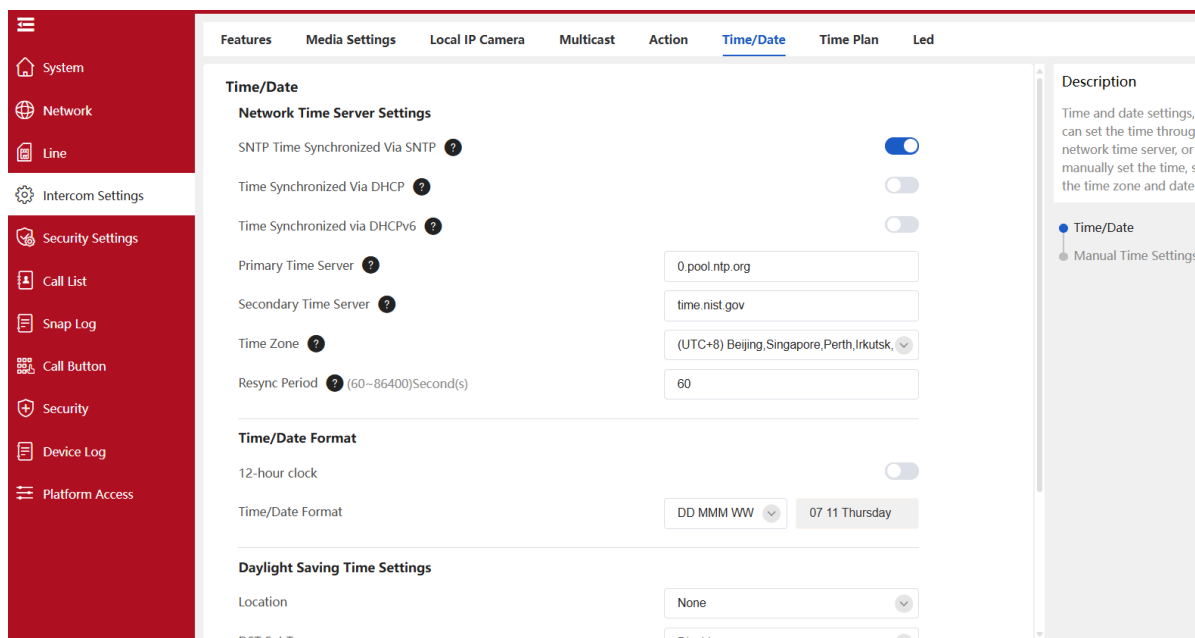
System
Network
Line
Intercom Settings
Security Settings
Call List
Snap Log
Call Button
Security
Device Log
Platform Access

Features Media Settings Local IP Camera Multicast Action Time/Date Time Plan Led

Time/Date
Network Time Server Settings
SNTP Time Synchronized Via SNTP ?
Time Synchronized Via DHCP ?
Time Synchronized via DHCPv6 ?
Primary Time Server ? 0.pool.ntp.org
Secondary Time Server ? time.nist.gov
Time Zone ? (UTC+8) Beijing,Singapore,Perth,Irkutsk,
Resync Period ? (60~86400)Second(s) 60

Time/Date Format
12-hour clock
Time/Date Format DD MMM WW 07 11 Thursday

Daylight Saving Time Settings
Location None
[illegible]

Description
Time and date settings, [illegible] can set the time throug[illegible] network time server, or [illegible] manually set the time, s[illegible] the time zone and date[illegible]

Time/Date
Manual Time Setting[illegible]